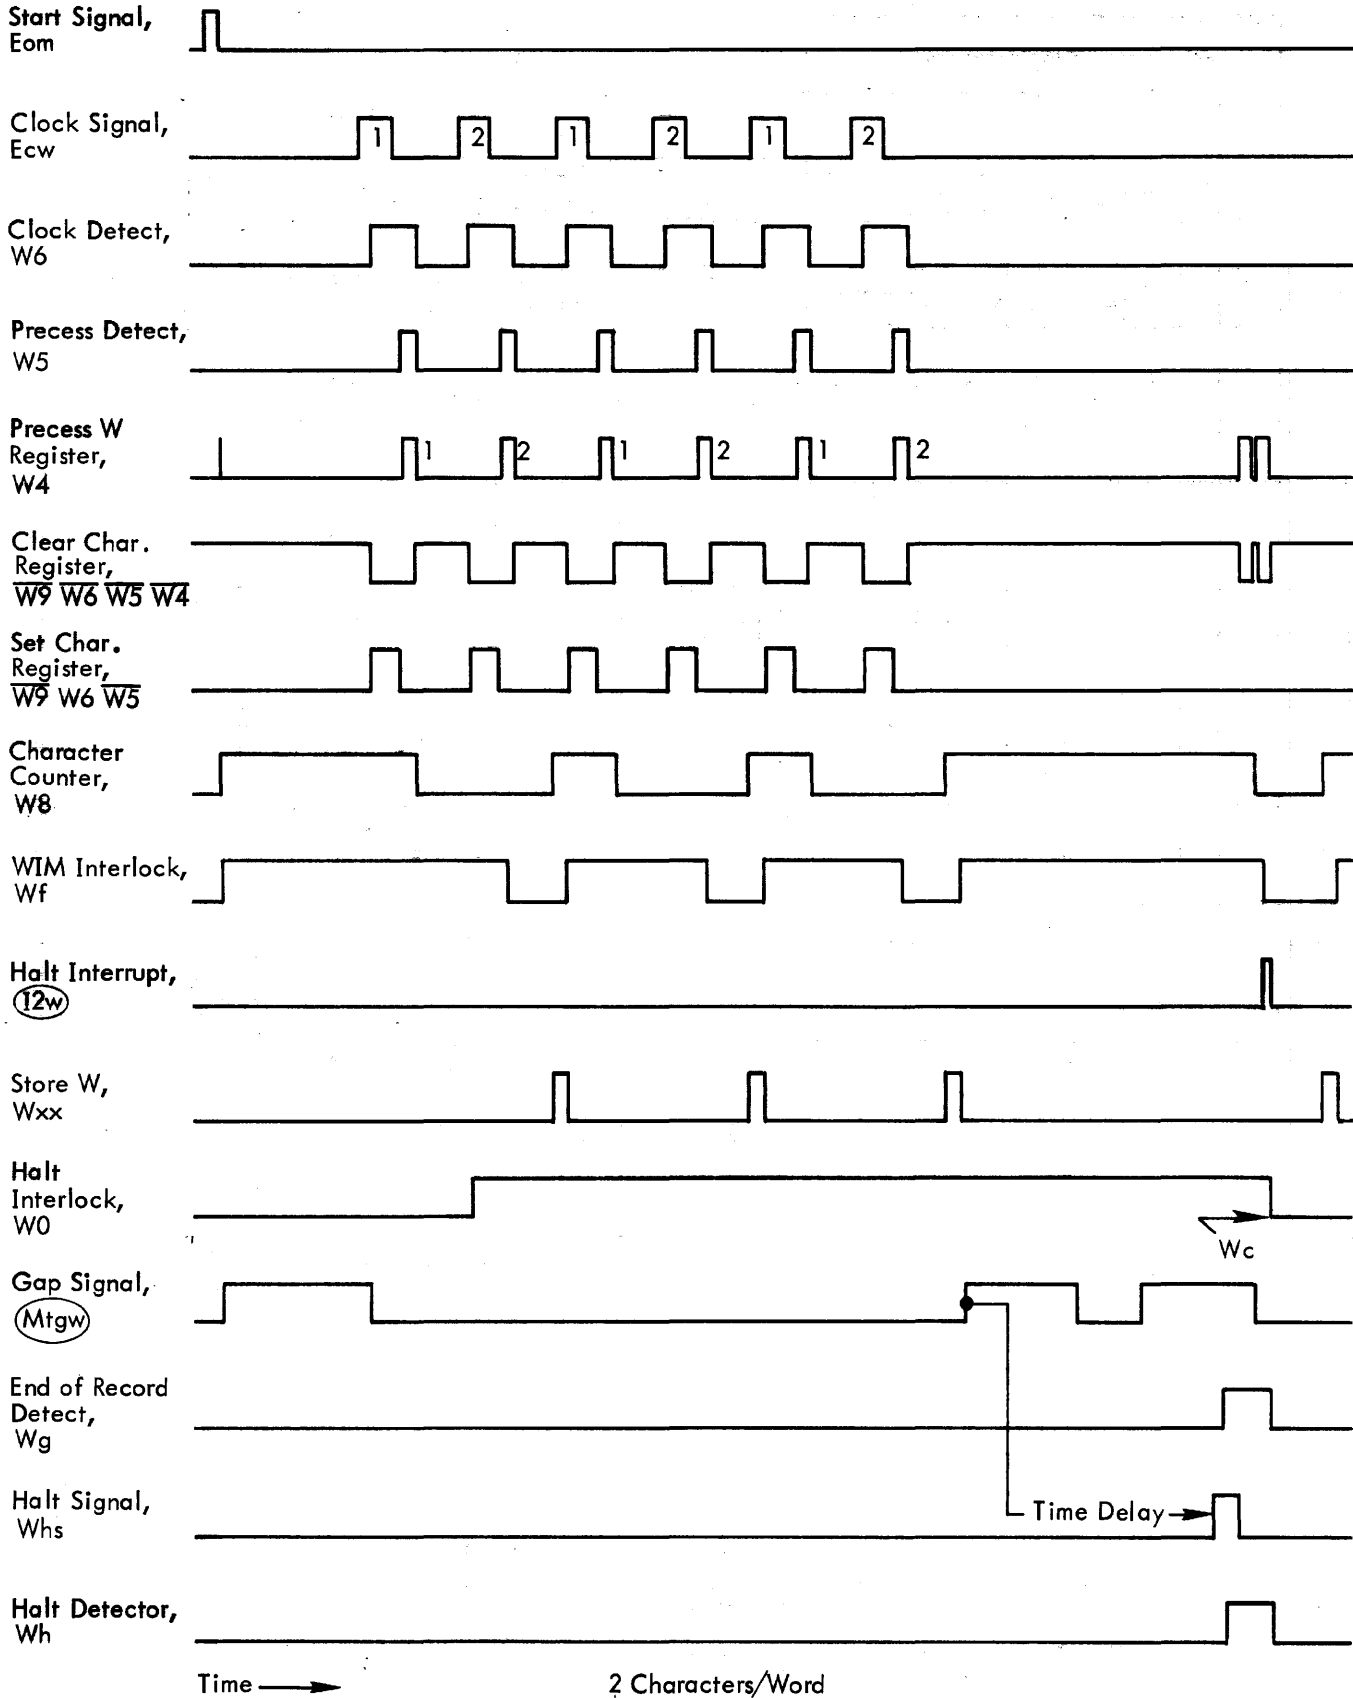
Start Signal, Eom

Clock Signal, Ecw

1 2 1 2 1 2

Clock Detect, W6

Precess Detect, W5

Precess W Register, W4

1 2 1 2 1 2

Clear Char. Register, $\overline{W9}$ $\overline{W6}$ $\overline{W5}$ $\overline{W4}$

Set Char. Register, $\overline{W9}$ W6 $\overline{W5}$

Character Counter, W8

WIM Interlock, Wf

Halt Interrupt, 12w

Store W, Wxx

Halt Interlock, W0

Wc

Gap Signal, Mtgw

End of Record Detect, Wg

Halt Signal, Whs

Time Delay

Halt Detector, Wh

Time

2 Characters/Word